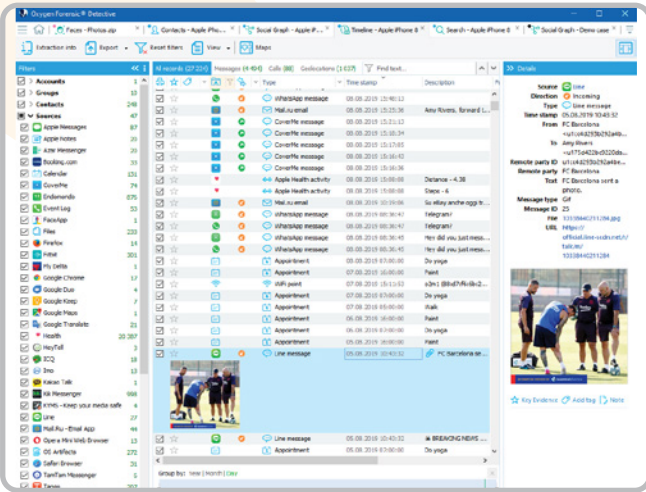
Oxygen Forensic® Detective

Faces - Photos.zip | Contacts - Apple iPho... | Social Graph - Apple iP... | Timeline - Apple iPhone 8 | Search - Apple iPhone 8 | Social Graph - Demo user

Extraction info | Export | Reset filters | View | Maps

Filters

Accounts 4
Groups 15
Contacts 248
Sources 87
Apple Messages 87
Apple Notes 89
Azar Messenger 20
Booking.com 35
Calendar 151
CoverMe 74
Endomondo 675
Event Log 53
FaceApp 1
Files 233
Firefox 14
Fitbit 201
Fly Delta 1
Google Chrome 17
Google Duo 6
Google Keep 7
Google Maps 6
Google Translate 21
Health 20 287
HeyTell 3
ICQ 18
Imo 13
Kakao Talk 1
Kik Messenger 68
KYMS - Keep your media safe 4
Line 27
Mail.Ru - Email App 49
Opera Mini Web Browser 13
OS Artifacts 272
Safari Browser 31
TamTam Messenger 17
Tango

All records (27 220) | Messages (4 484) | Calls (88) | Geolocations (1 637) | Find text...

| Type | Time stamp | Description |
|---|---|---|
| WhatsApp message | 08.08.2019 15:48:12 | |
| Mail.ru email | 08.08.2019 15:25:36 | Amy Rivers, forward l... |
| CoverMe message | 08.08.2019 15:23:13 | |
| CoverMe message | 08.08.2019 15:18:34 | |
| CoverMe message | 08.08.2019 15:17:05 | |
| CoverMe message | 08.08.2019 15:16:43 | |
| CoverMe message | 08.08.2019 15:16:25 | |
| Apple Health activity | 08.08.2019 15:08:08 | Distance - 4.38 |
| Apple Health activity | 08.08.2019 15:08:08 | Steps - 6 |
| Mail.ru email | 08.08.2019 10:59:06 | Su eBay anche oggi tr... |
| WhatsApp message | 08.08.2019 08:38:47 | Telegram! |
| WhatsApp message | 08.08.2019 08:38:47 | Telegram! |
| WhatsApp message | 08.08.2019 08:38:45 | Hey did you just mess... |
| WhatsApp message | 08.08.2019 08:38:45 | Hey did you just mess... |
| Appointment | 08.08.2019 07:00:00 | Paint |
| Appointment | 07.08.2019 07:00:00 | Paint |
| WiFi point | 07.08.2019 15:11:53 | s3m1 (b8:d7:f6:c4:b... |
| Appointment | 07.08.2019 07:00:00 | Paint |
| Appointment | 06.08.2019 07:00:00 | Walk |
| Appointment | 06.08.2019 07:00:00 | Paint |
| Appointment | 06.08.2019 07:00:00 | Do yoga |
| Appointment | 06.08.2019 07:00:00 | Paint |
| Appointment | 05.08.2019 07:00:00 | Do yoga |
| Line message | 05.08.2019 10:43:52 | FC Barcelona se... |
| Line message | 05.08.2019 10:43:52 | BREAKING NEWS ... |
| Appointment | 05.08.2019 07:00:00 | Do yoga |

Group by: Year | Month | Day

Details

Source: Line
Direction: Incoming
Type: Line message
Time stamp: 05.08.2019 10:43:52
From: FC Barcelona <u1ce4d29b292a4d...
To: Amy Rivers <u175d42de52...
Remote party ID: u1ce4d29b292a4d...
Remote party: FC Barcelona
Text: FC Barcelona sent a photo.
Message type: Gif
Message ID: 25
File: 10338462211286.jpg
URL: https://official.line-scdn.net/talk/m/10338462211286

Key Evidence | Add tag | Note